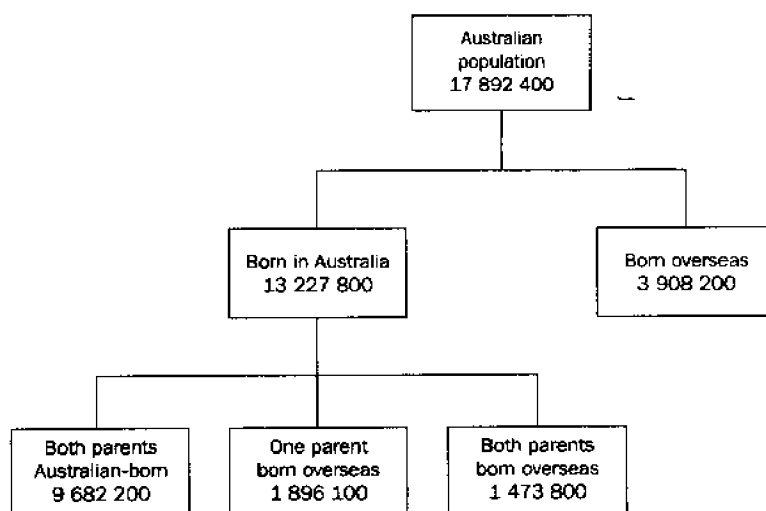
Australian population
17 892 400

Born in Australia
13 227 800

Born overseas
3 908 200

Both parents Australian-born
9 682 200

One parent born overseas
1 896 100

Both parents born overseas
1 473 800